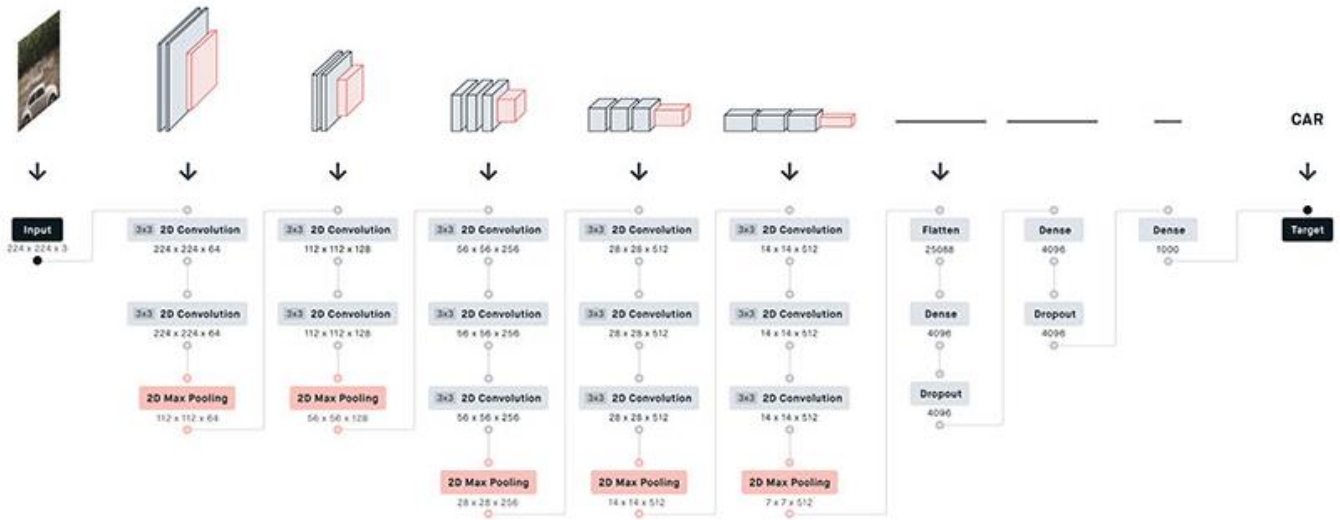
CAR

Input
224 x 224 x 3

3x3 2D Convolution
224 x 224 x 64

3x3 2D Convolution
224 x 224 x 64

2D Max Pooling
112 x 112 x 64

3x3 2D Convolution
112 x 112 x 128

3x3 2D Convolution
112 x 112 x 128

2D Max Pooling
56 x 56 x 128

3x3 2D Convolution
56 x 56 x 256

3x3 2D Convolution
56 x 56 x 256

3x3 2D Convolution
56 x 56 x 256

2D Max Pooling
28 x 28 x 256

3x3 2D Convolution
28 x 28 x 512

3x3 2D Convolution
28 x 28 x 512

3x3 2D Convolution
28 x 28 x 512

2D Max Pooling
14 x 14 x 512

3x3 2D Convolution
14 x 14 x 512

3x3 2D Convolution
14 x 14 x 512

3x3 2D Convolution
14 x 14 x 512

2D Max Pooling
7 x 7 x 512

Flatten
25088

Dense
4096

Dropout
4096

Dense
4096

Dropout
4096

Dense
1000

Target